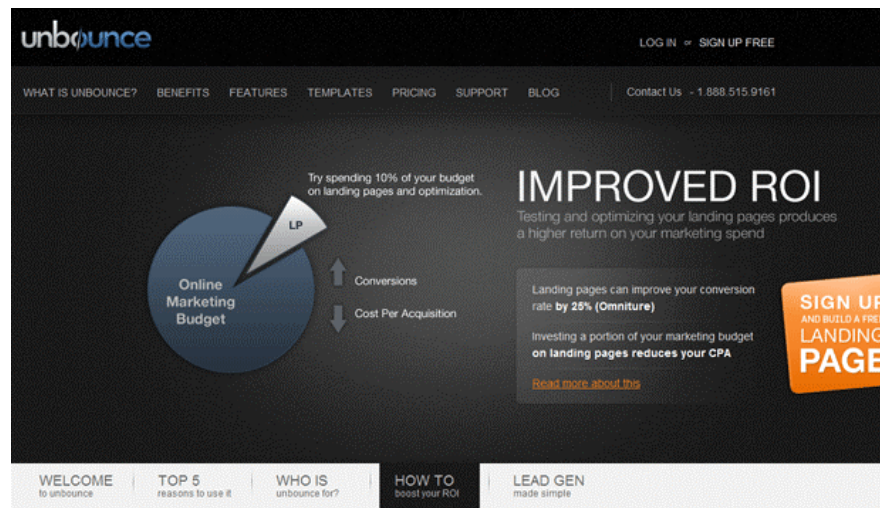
unbounce

LOG IN or SIGN UP FREE

WHAT IS UNBOUNCE? BENEFITS FEATURES TEMPLATES PRICING SUPPORT BLOG

Contact Us - 1.888.515.9161

Try spending 10% of your budget on landing pages and optimization.

LP

Online Marketing Budget

Conversions

Cost Per Acquisition

IMPROVED ROI

Testing and optimizing your landing pages produces a higher return on your marketing spend

Landing pages can improve your conversion rate by 25% (Omniture)

Investing a portion of your marketing budget on landing pages reduces your CPA

Read more about this

SIGN U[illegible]
AND BUILD A FRE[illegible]
LANDING
PAGE

WELCOME
to unbounce

TOP 5
reasons to use it

WHO IS
unbounce for?

HOW TO
boost your ROI

LEAD GEN
made simple